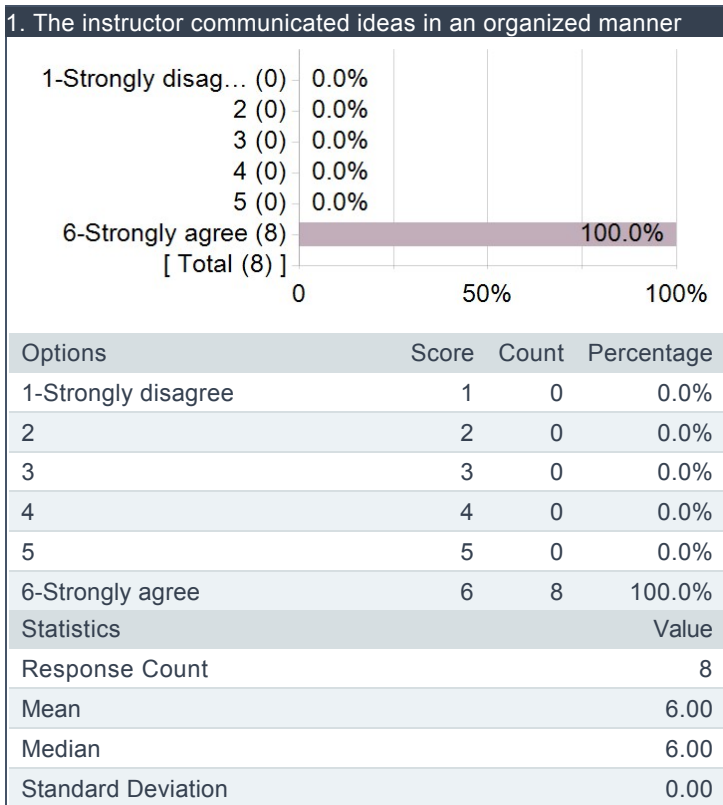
1. The instructor communicated ideas in an organized manner

1-Strongly disag… (0) 0.0%
2 (0) 0.0%
3 (0) 0.0%
4 (0) 0.0%
5 (0) 0.0%
6-Strongly agree (8) 100.0%
[ Total (8) ]
0 50% 100%

| Options | Score | Count | Percentage |
|---|---|---|---|
| 1-Strongly disagree | 1 | 0 | 0.0% |
| 2 | 2 | 0 | 0.0% |
| 3 | 3 | 0 | 0.0% |
| 4 | 4 | 0 | 0.0% |
| 5 | 5 | 0 | 0.0% |
| 6-Strongly agree | 6 | 8 | 100.0% |

| Statistics | Value |
|---|---|
| Response Count | 8 |
| Mean | 6.00 |
| Median | 6.00 |
| Standard Deviation | 0.00 |